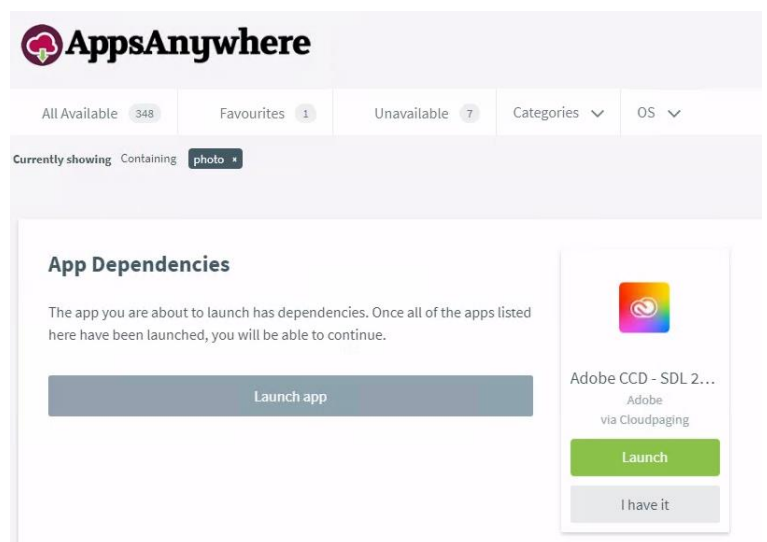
AppsAnywhere

All Available 348
Favourites 1
Unavailable 7
Categories
OS

Currently showing Containing photo ×

App Dependencies

The app you are about to launch has dependencies. Once all of the apps listed here have been launched, you will be able to continue.

Launch app

Adobe CCD - SDL 2...
Adobe
via Cloudpaging

Launch

I have it